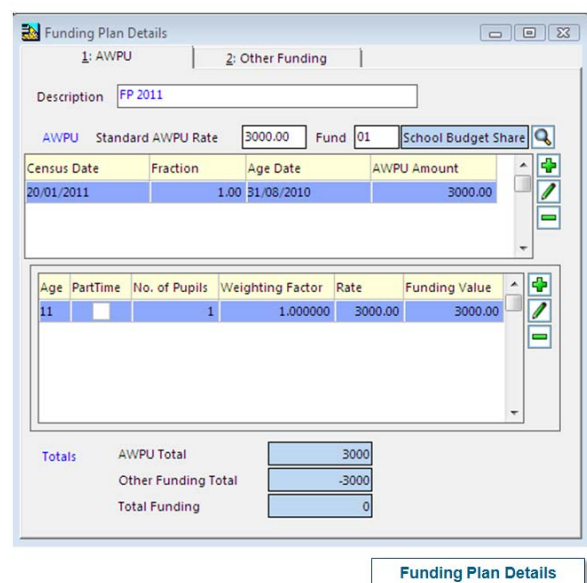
Funding Plan Details

1: AWPU | 2: Other Funding

Description FP 2011

AWPU Standard AWPU Rate 3000.00 Fund 01 School Budget Share

| Census Date | Fraction | Age Date | AWPU Amount |
|---|---|---|---|
| 20/01/2011 | 1.00 | 31/08/2010 | 3000.00 |

| Age | PartTime | No. of Pupils | Weighting Factor | Rate | Funding Value |
|---|---|---|---|---|---|
| 11 | | 1 | 1.000000 | 3000.00 | 3000.00 |

Totals AWPU Total 3000

Other Funding Total -3000

Total Funding 0

Funding Plan Details